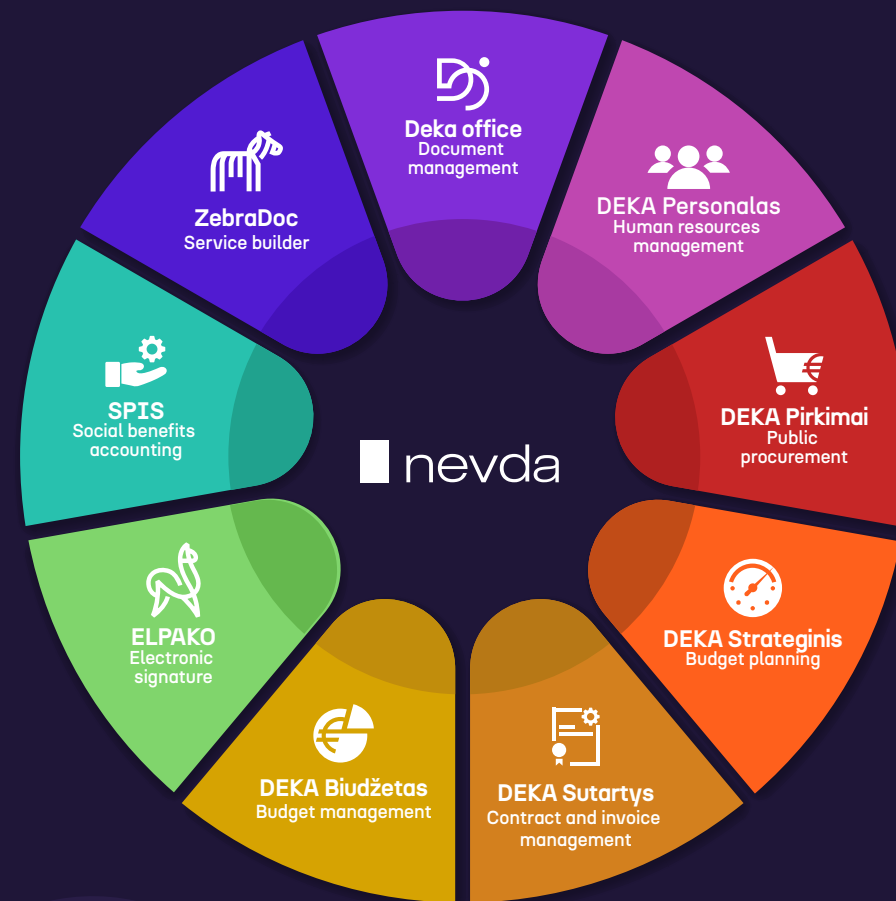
Deka office
Document management

DEKA Personalas
Human resources management

DEKA Pirkimai
Public procurement

DEKA Strateginis
Budget planning

DEKA Sutartys
Contract and invoice management

DEKA Biudžetas
Budget management

ELPAKO
Electronic signature

SPIS
Social benefits accounting

ZebraDoc
Service builder

nevda